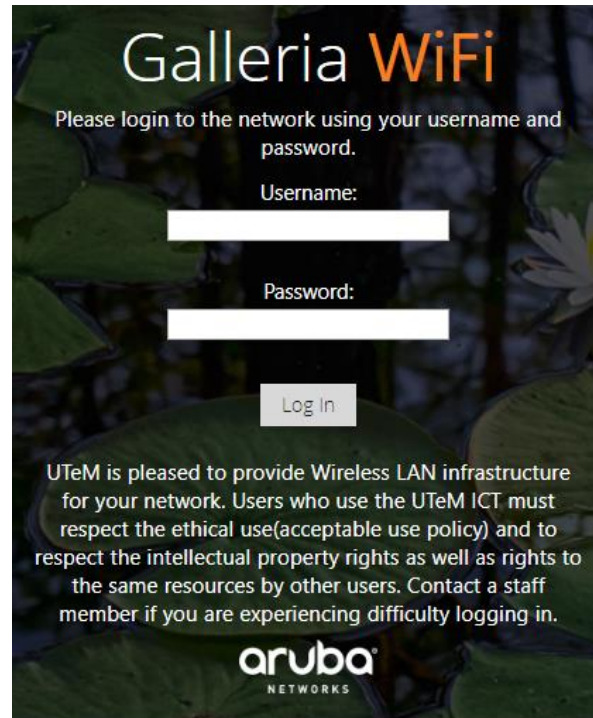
Galleria WiFi

Please login to the network using your username and password.

Username:

Password:

Log In

UTeM is pleased to provide Wireless LAN infrastructure for your network. Users who use the UTeM ICT must respect the ethical use(acceptable use policy) and to respect the intellectual property rights as well as rights to the same resources by other users. Contact a staff member if you are experiencing difficulty logging in.

aruba
NETWORKS